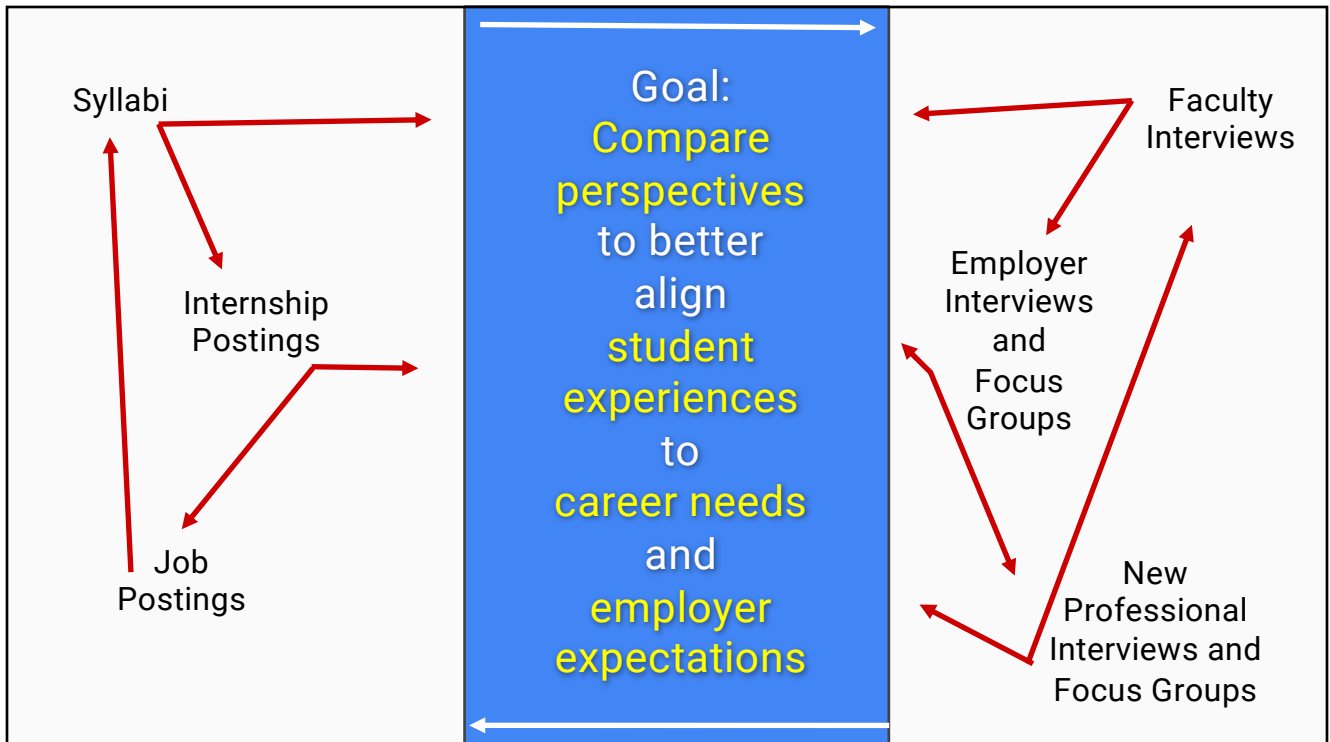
Syllabi

Internship Postings

Job Postings

Goal: Compare perspectives to better align student experiences to career needs and employer expectations

Faculty Interviews

Employer Interviews and Focus Groups

New Professional Interviews and Focus Groups